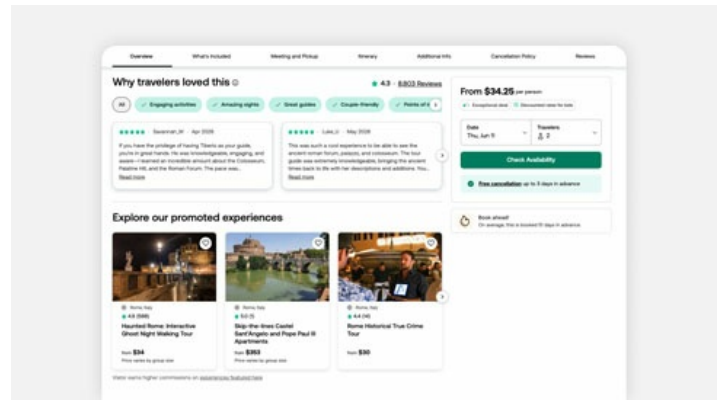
Overview What's Included Meeting and Pickup Itinerary Additional Info Cancellation Policy Reviews

Why travelers loved this

4.3 · 9,803 Reviews

All Engaging activities Amazing sights Great guides Couple-friendly Points of i

Savannah_W · Apr 2026

If you have the privilege of having Tiberio as your guide, you're in great hands. He was knowledgeable, engaging, and sweet—I learned an incredible amount about the Colosseum, Palatine Hill, and the Roman Forum. The pace was...

Read more

Luke_L · May 2026

This was such a cool experience to be able to see the ancient roman forum, palace, and colosseum. The tour guide was extremely knowledgeable, bringing the ancient times back to life with her descriptions and additions. You...

Read more

Explore our promoted experiences

Rome, Italy
4.6 (588)
Haunted Rome: Interactive Ghost Night Walking Tour
from $34
Price varies by group size

Rome, Italy
5.0 (1)
Skip-the-lines Castel Sant'Angelo and Pope Paul III Apartments
from $353
Price varies by group size

Rome, Italy
4.4 (14)
Rome Historical True Crime Tour
from $30

Viator earns higher commissions on experiences featured here

From $34.25 per person

Exceptional deal Discounted rates for kids

Date
Thu, Jun 11

Travelers
2

Check Availability

Free cancellation up to 3 days in advance

Book ahead!
On average, this is booked 51 days in advance